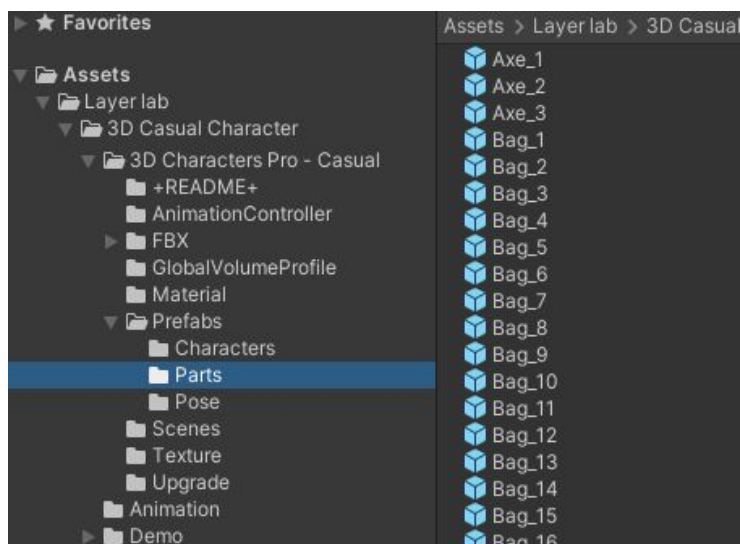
Favorites

Assets
Layer lab
3D Casual Character
3D Characters Pro - Casual
+README+
AnimationController
FBX
GlobalVolumeProfile
Material
Prefabs
Characters
Parts
Pose
Scenes
Texture
Upgrade
Animation
Demo

Assets > Layer lab > 3D Casual
Axe_1
Axe_2
Axe_3
Bag_1
Bag_2
Bag_3
Bag_4
Bag_5
Bag_6
Bag_7
Bag_8
Bag_9
Bag_10
Bag_11
Bag_12
Bag_13
Bag_14
Bag_15
Bag_16